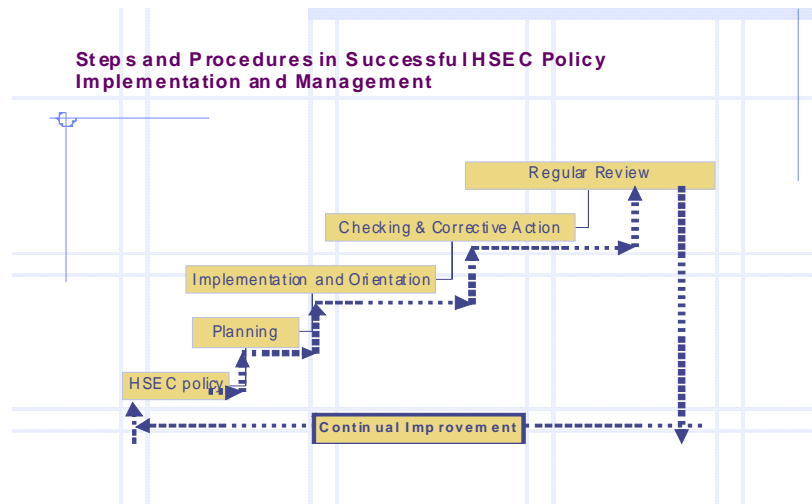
Steps and Procedures in Successful HSEC Policy Implementation and Management

Regular Review

Checking & Corrective Action

Implementation and Orientation

Planning

HSEC policy

Continual Improvement